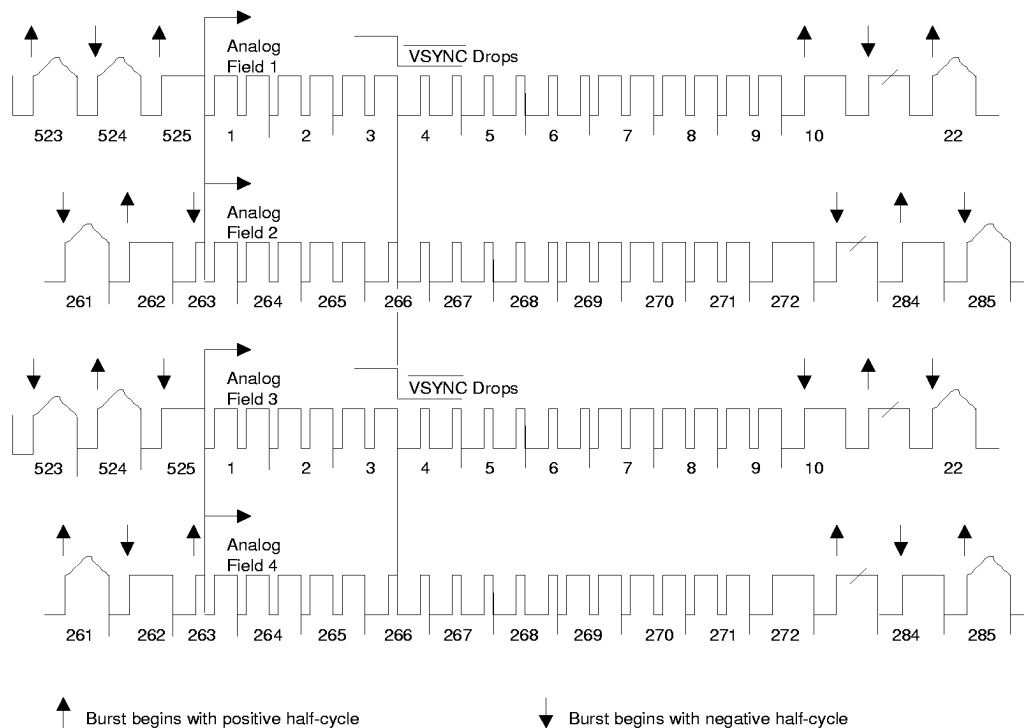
Analog Field 1

$\overline{VSYNC}$ Drops

523 524 525 1 2 3 4 5 6 7 8 9 10 22

Analog Field 2

261 262 263 264 265 266 267 268 269 270 271 272 284 285

Analog Field 3

$\overline{VSYNC}$ Drops

523 524 525 1 2 3 4 5 6 7 8 9 10 22

Analog Field 4

261 262 263 264 265 266 267 268 269 270 271 272 284 285

Burst begins with positive half-cycle

Burst begins with negative half-cycle